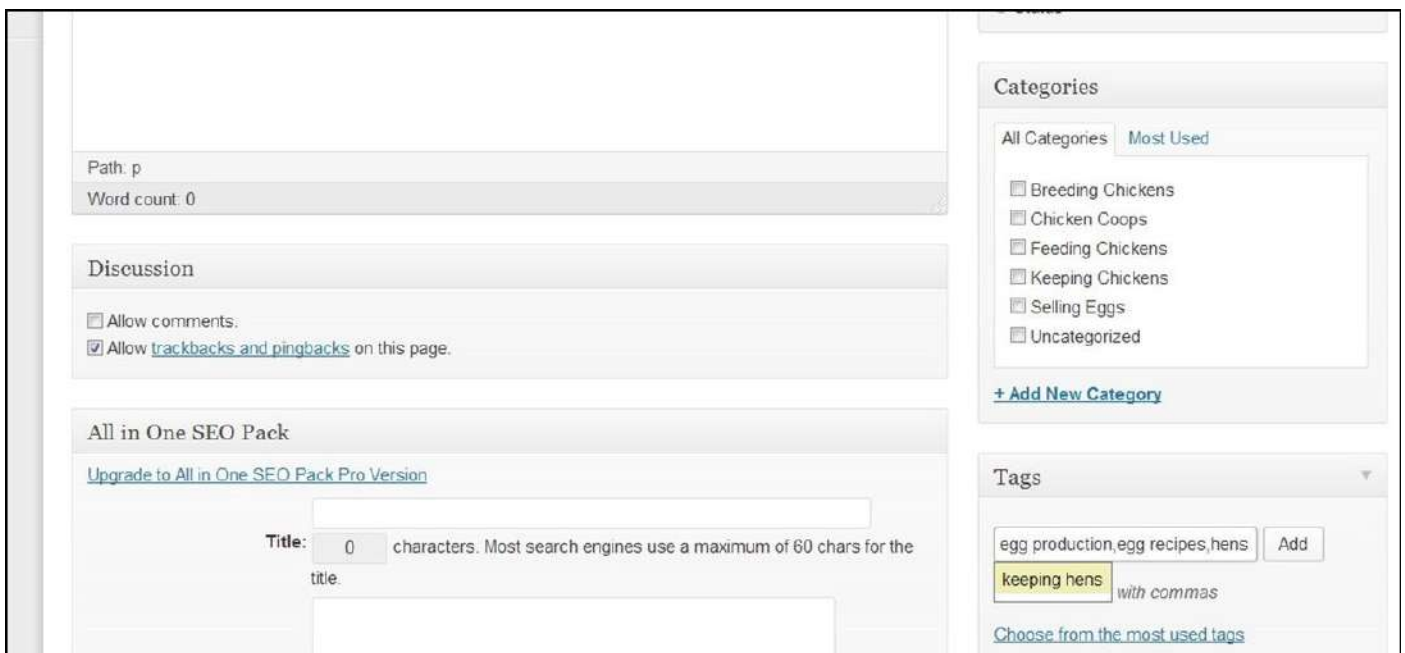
Path: p

Word count: 0

Discussion

Allow comments.

Allow trackbacks and pingbacks on this page.

All in One SEO Pack

Upgrade to All in One SEO Pack Pro Version

Title: 0 characters. Most search engines use a maximum of 60 chars for the title.

Categories

All Categories Most Used

Breeding Chickens
Chicken Coops
Feeding Chickens
Keeping Chickens
Selling Eggs
Uncategorized

+ Add New Category

Tags

egg production,egg recipes,hens Add

keeping hens with commas

Choose from the most used tags